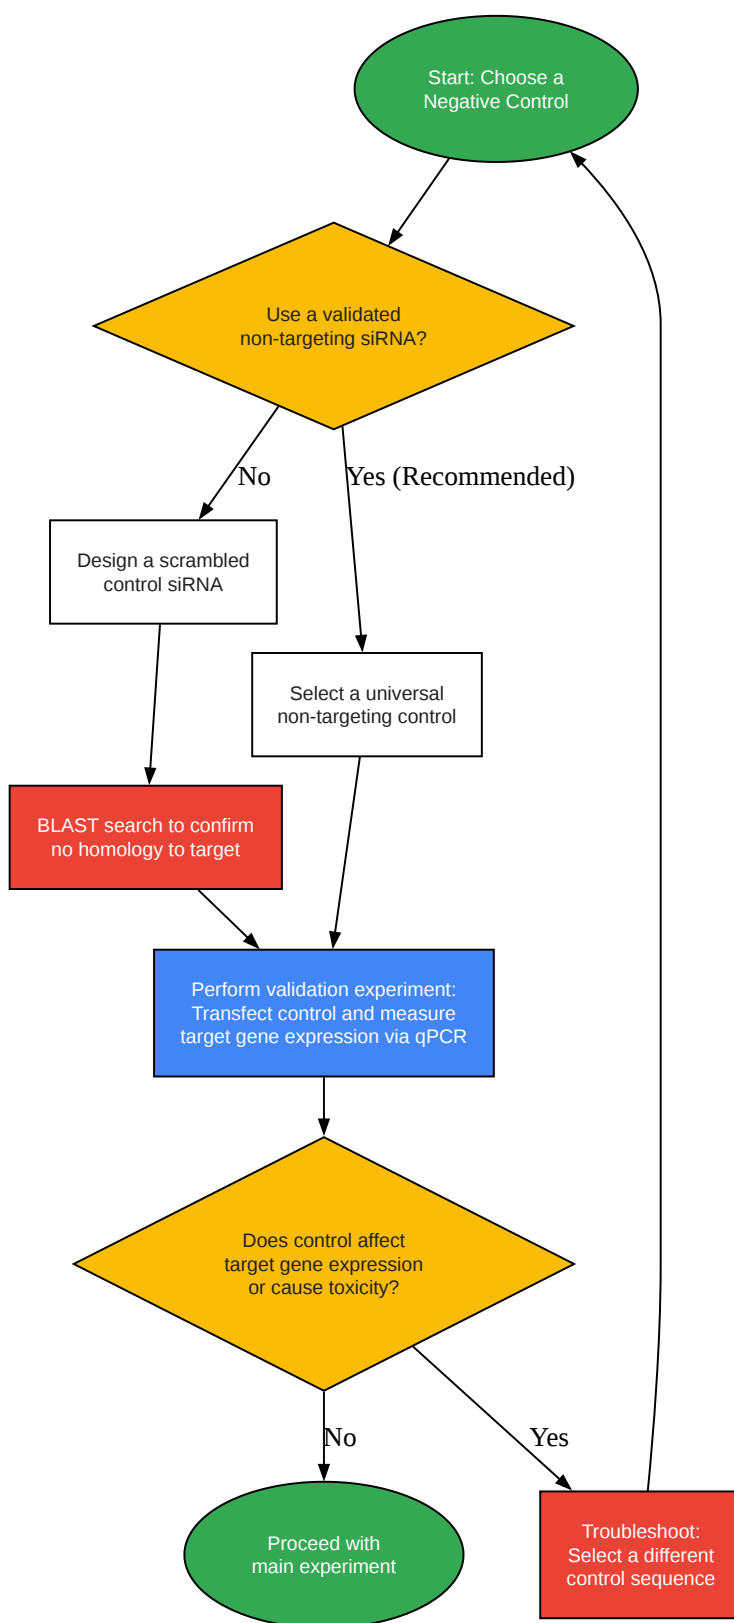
Start: Choose a Negative Control

Use a validated non-targeting siRNA?

No

Yes (Recommended)

Design a scrambled control siRNA

Select a universal non-targeting control

BLAST search to confirm no homology to target

Perform validation experiment: Transfect control and measure target gene expression via qPCR

Does control affect target gene expression or cause toxicity?

No

Yes

Proceed with main experiment

Troubleshoot: Select a different control sequence